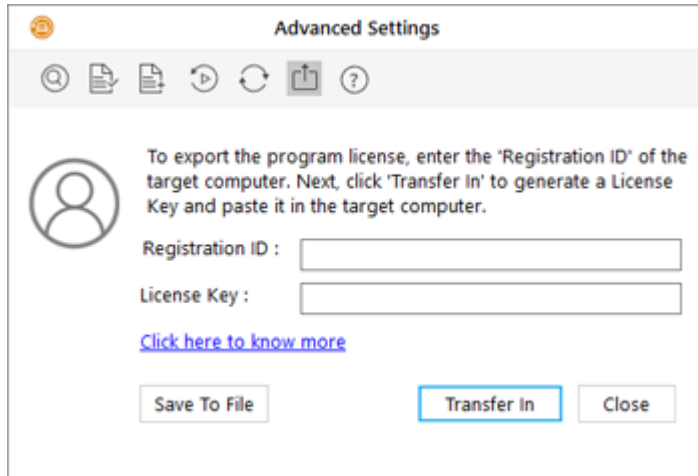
Advanced Settings

To export the program license, enter the 'Registration ID' of the target computer. Next, click 'Transfer In' to generate a License Key and paste it in the target computer.

Registration ID :

License Key :

Click here to know more

Save To File

Transfer In

Close